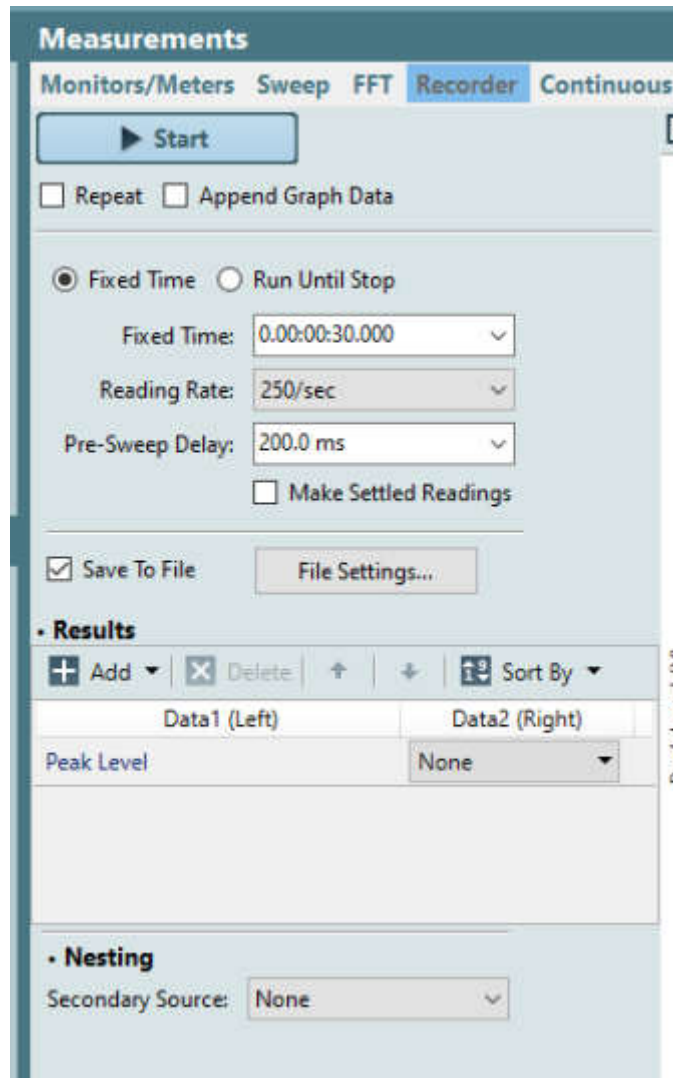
Measurements

Monitors/Meters Sweep FFT Recorder Continuous

▶ Start

Repeat Append Graph Data

Fixed Time Run Until Stop

Fixed Time: 0.00:00:30.000

Reading Rate: 250/sec

Pre-Sweep Delay: 200.0 ms

Make Settled Readings

Save To File File Settings...

· Results

Add Delete Sort By

| Data1 (Left) | Data2 (Right) |
|---|---|
| Peak Level | None |

· Nesting

Secondary Source: None